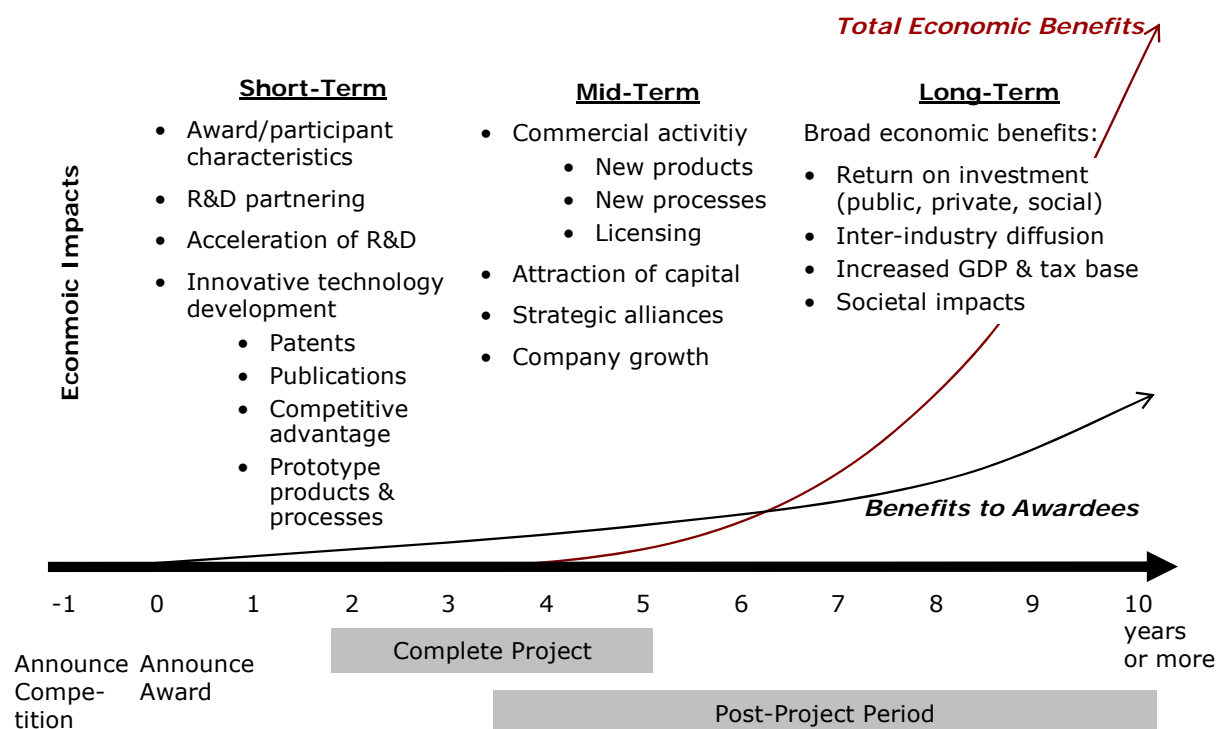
Total Economic Benefits

Econmoic Impacts

Short-Term
- Award/participant characteristics
- R&D partnering
- Acceleration of R&D
- Innovative technology development
  - Patents
  - Publications
  - Competitive advantage
  - Prototype products & processes

Mid-Term
- Commercial activitiy
  - New products
  - New processes
  - Licensing
- Attraction of capital
- Strategic alliances
- Company growth

Long-Term
Broad economic benefits:
- Return on investment (public, private, social)
- Inter-industry diffusion
- Increased GDP & tax base
- Societal impacts

Benefits to Awardees

-1 0 1 2 3 4 5 6 7 8 9 10 years or more

Announce Competition

Announce Award

Complete Project

Post-Project Period